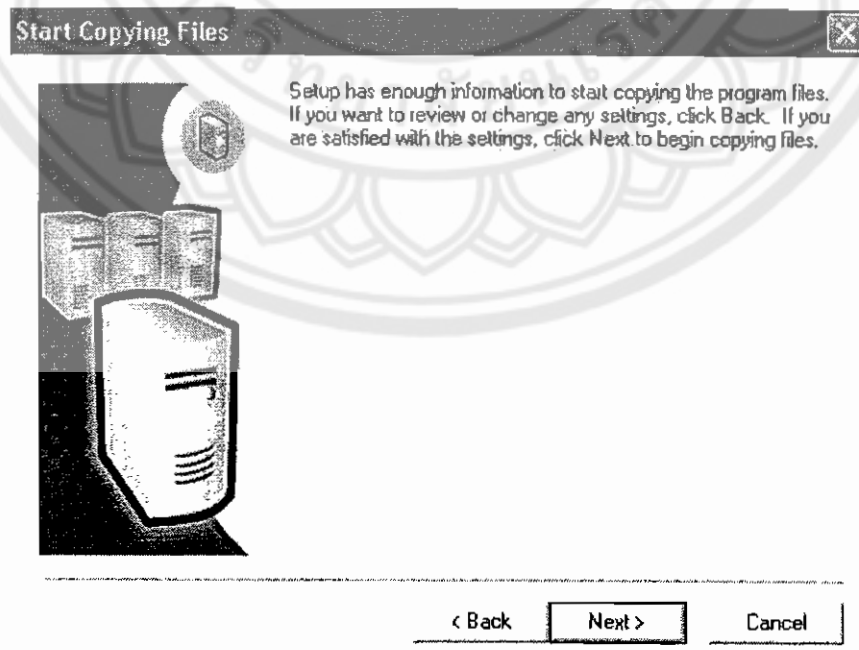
Start Copying Files

Setup has enough information to start copying the program files. If you want to review or change any settings, click Back. If you are satisfied with the settings, click Next to begin copying files.

< Back
Next >
Cancel